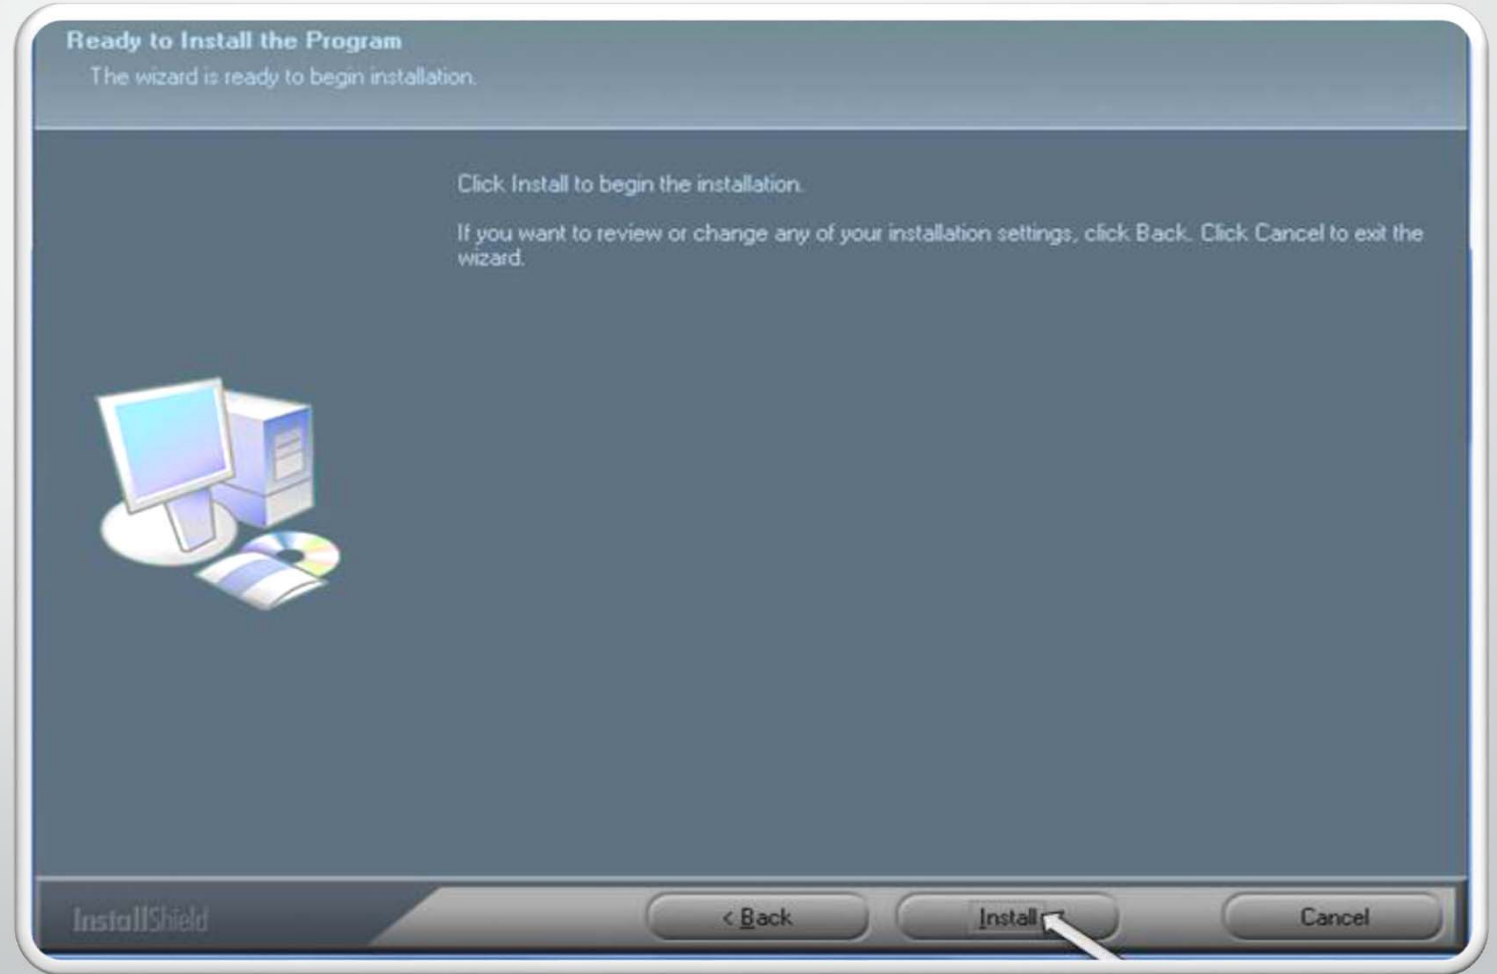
Ready to Install the Program
The wizard is ready to begin installation.

Click Install to begin the installation.

If you want to review or change any of your installation settings, click Back. Click Cancel to exit the wizard.

InstallShield

< Back

Install

Cancel